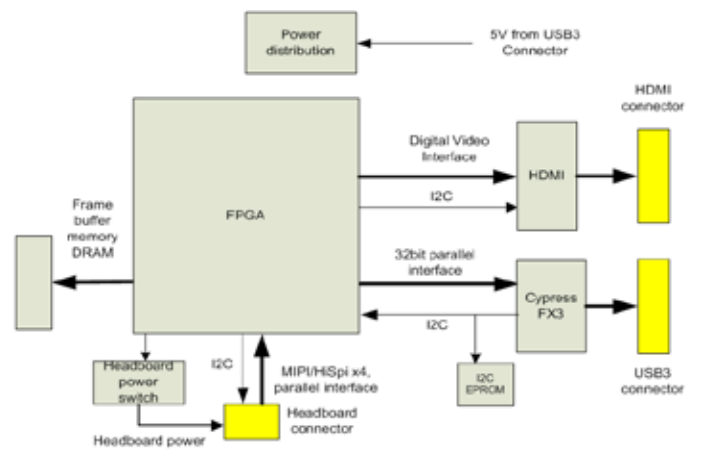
Power distribution

5V from USB3 Connector

HDMI connector

Digital Video Interface

HDMI

I2C

FPGA

Frame buffer memory DRAM

32bit parallel interface

Cypress FX3

I2C

I2C EPROM

USB3 connector

Headboard power switch

I2C

MIPI/HiSpi x4, parallel interface

Headboard connector

Headboard power